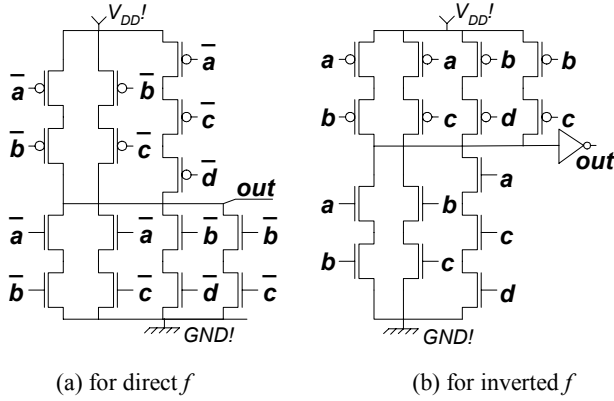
$V_{DD}!$

$\bar{a}$ $\bar{b}$ $\bar{a}$

$\bar{b}$ $\bar{c}$ $\bar{c}$

$\bar{d}$

out

$\bar{a}$ $\bar{a}$ $\bar{b}$ $\bar{b}$

$\bar{b}$ $\bar{c}$ $\bar{d}$ $\bar{c}$

GND!

(a) for direct $f$

$V_{DD}!$

a a b b

b c d c

out

a

a b

c

b c

d

GND!

(b) for inverted $f$